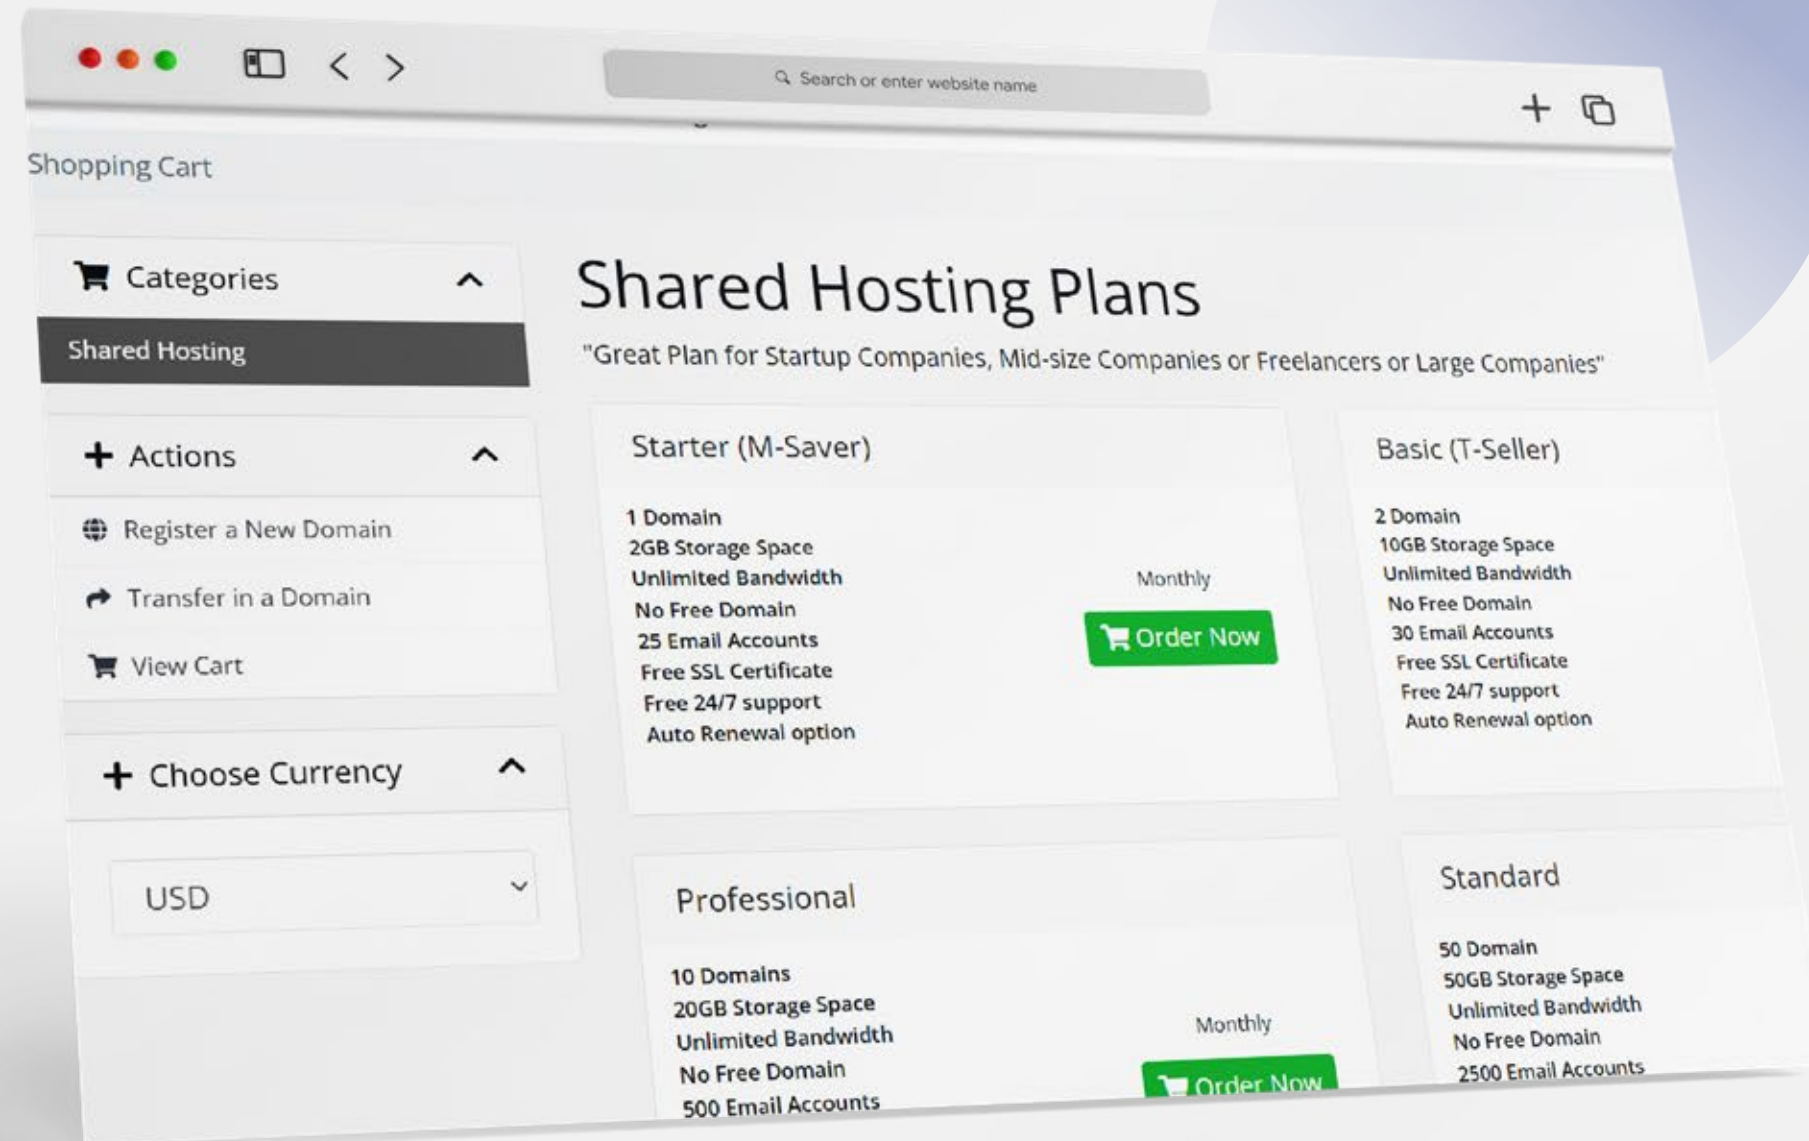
Search or enter website name

Shopping Cart

Categories

Shared Hosting

Actions

Register a New Domain

Transfer in a Domain

View Cart

Choose Currency

USD

Shared Hosting Plans

"Great Plan for Startup Companies, Mid-size Companies or Freelancers or Large Companies"

Starter (M-Saver)

1 Domain
2GB Storage Space
Unlimited Bandwidth
No Free Domain
25 Email Accounts
Free SSL Certificate
Free 24/7 support
Auto Renewal option

Monthly

Order Now

Basic (T-Seller)

2 Domain
10GB Storage Space
Unlimited Bandwidth
No Free Domain
30 Email Accounts
Free SSL Certificate
Free 24/7 support
Auto Renewal option

Professional

10 Domains
20GB Storage Space
Unlimited Bandwidth
No Free Domain
500 Email Accounts

Monthly

Order Now

Standard

50 Domain
50GB Storage Space
Unlimited Bandwidth
No Free Domain
2500 Email Accounts